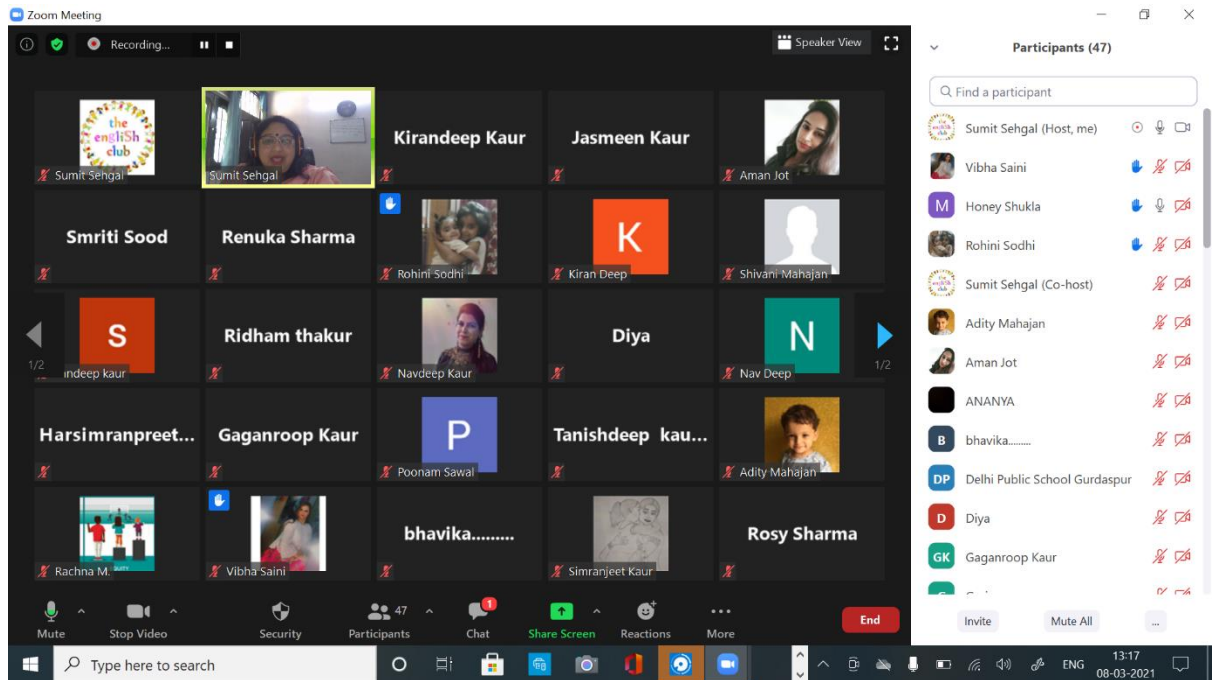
Zoom Meeting

Recording...

Speaker View

the english club

Sumit Sehgal

Sumit Sehgal

Kirandeep Kaur

Jasmeen Kaur

Aman Jot

Smriti Sood

Renuka Sharma

Rohini Sodhi

K

Kiran Deep

Shivani Mahajan

S

1/2

indeep kaur

Ridham thakur

Navdeep Kaur

Diya

N

Nav Deep

1/2

Harsimranpreet...

Gaganroop Kaur

P

Poonam Sawal

Tanishdeep kau...

Adity Mahajan

Rachna M.

Vibha Saini

bhavika.........

Simranjeet Kaur

Rosy Sharma

Mute

Stop Video

Security

47

Participants

1

Chat

Share Screen

Reactions

More

End

Participants (47)

Find a participant

Sumit Sehgal (Host, me)

Vibha Saini

M

Honey Shukla

Rohini Sodhi

Sumit Sehgal (Co-host)

Adity Mahajan

Aman Jot

ANANYA

B

bhavika.........

DP

Delhi Public School Gurdaspur

D

Diya

GK

Gaganroop Kaur

Invite

Mute All

...

Type here to search

ENG

13:17

08-03-2021